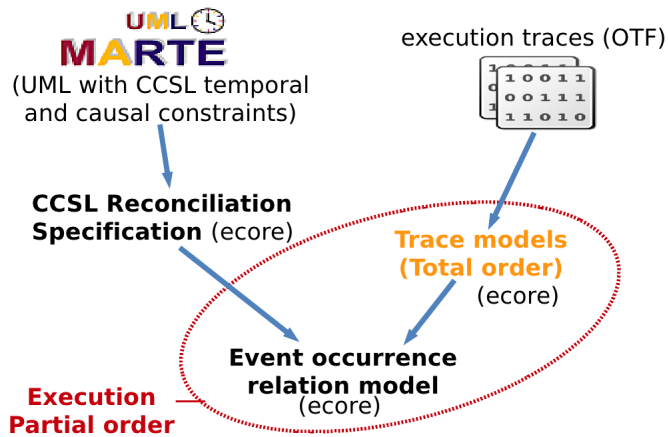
UML
MARTE
(UML with CCSL temporal and causal constraints)

execution traces (OTF)

10011
00111
11010

CCSL Reconciliation Specification (ecore)

Trace models (Total order) (ecore)

Event occurrence relation model (ecore)

Execution Partial order